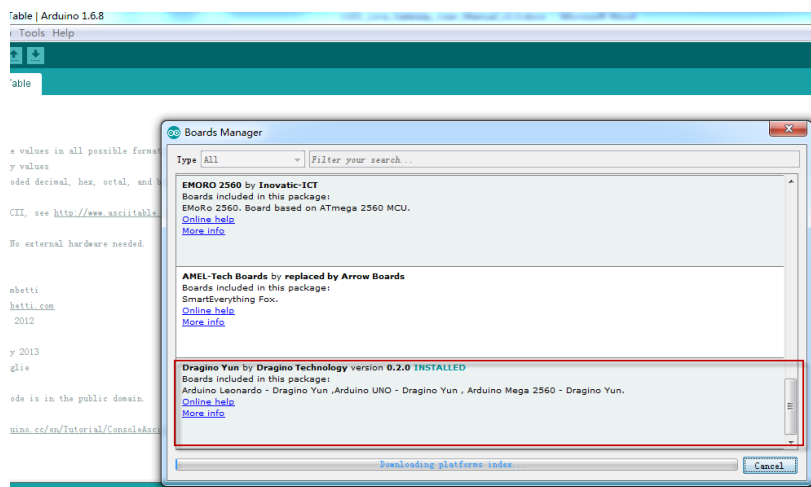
Table | Arduino 1.6.8
Tools Help
Table

e values in all possible format
y values
oded decimal, hex, octal, and b

CII, see http://www.asciitable.

No external hardware needed.

mbetti
betti.com
2012

y 2013
glie

ode is in the public domain.

uino.cc/en/Tutorial/ConsoleAsc

Boards Manager

Type All
Filter your search...

EMORO 2560 by Inovatic-ICT
Boards included in this package:
EMoRo 2560. Board based on ATmega 2560 MCU.
Online help
More info

AMEL-Tech Boards by replaced by Arrow Boards
Boards included in this package:
SmartEverything Fox.
Online help
More info

Dragino Yun by Dragino Technology version 0.2.0 INSTALLED
Boards included in this package:
Arduino Leonardo - Dragino Yun ,Arduino UNO - Dragino Yun , Arduino Mega 2560 - Dragino Yun.
Online help
More info

Downloading platforms index...
Cancel